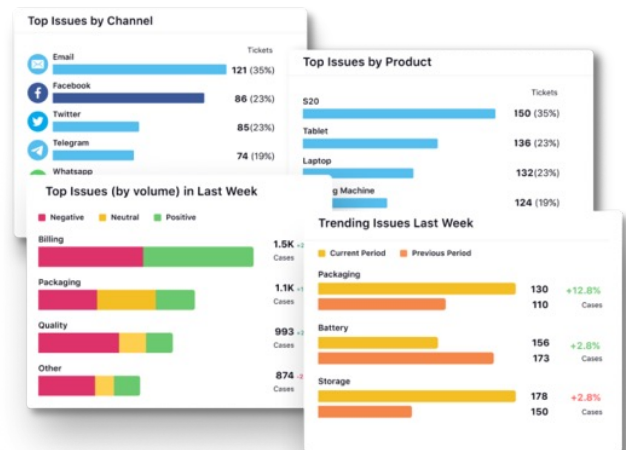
Top Issues by Channel

Tickets

Email 121 (35%)

Facebook 86 (23%)

Twitter 85(23%)

Telegram 74 (19%)

Whatsapp

Top Issues by Product

Tickets

S20 150 (35%)

Tablet 136 (23%)

Laptop 132(23%)

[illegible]g Machine 124 (19%)

Top Issues (by volume) in Last Week

Negative Neutral Positive

Billing 1.5K Cases

Packaging 1.1K Cases

Quality 993 Cases

Other 874 Cases

Trending Issues Last Week

Current Period Previous Period

Packaging
130 +12.8%
110 Cases

Battery
156 +2.8%
173 Cases

Storage
178 +2.8%
150 Cases